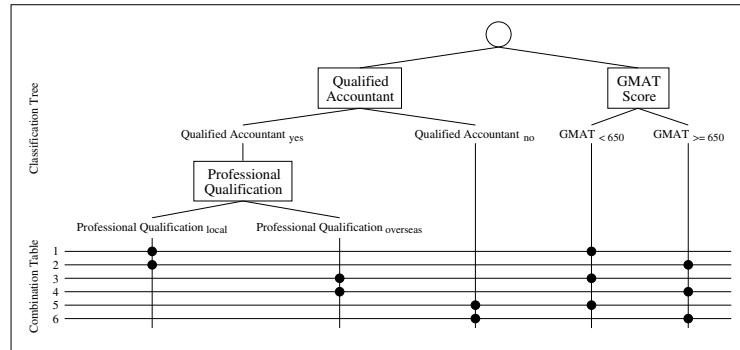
Classification Tree

Qualified Accountant

GMAT Score

Qualified Accountant $_{yes}$

Qualified Accountant $_{no}$

GMAT $_{< 650}$

GMAT $_{>= 650}$

Professional Qualification

Professional Qualification $_{local}$

Professional Qualification $_{overseas}$

Combination Table

1
2
3
4
5
6